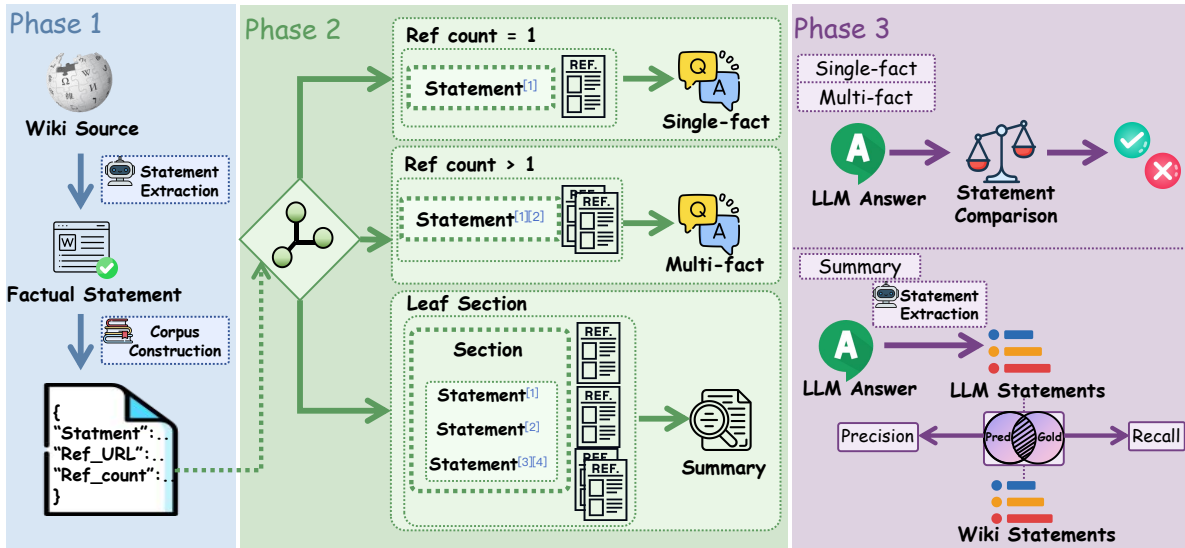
Phase 1

Wiki Source

Statement Extraction

W

Factual Statement

Corpus Construction

{
"Statment":..
"Ref_URL":..
"Ref_count":..
}

Phase 2

Ref count = 1

Statement[1]

REF.

Q A

Single-fact

Ref count > 1

Statement[1][2]

REF.

Q A

Multi-fact

Leaf Section

Section

Statement[1]

Statement[2]

Statement[3][4]

REF.

REF.

REF.

Summary

Phase 3

Single-fact

Multi-fact

A

LLM Answer

Statement Comparison

Summary

Statement Extraction

A

LLM Answer

LLM Statements

Precision

Pred

Gold

Recall

Wiki Statements